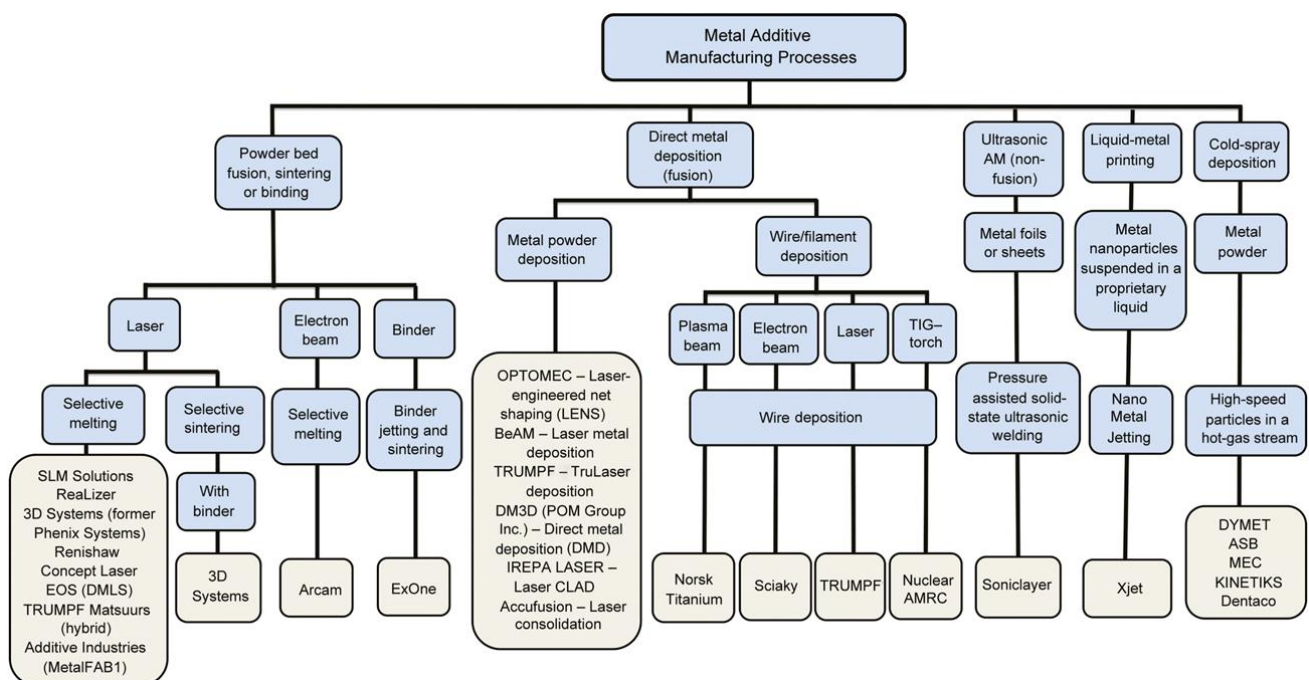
Metal Additive Manufacturing Processes

Powder bed fusion, sintering or binding

Laser

Selective melting

SLM Solutions
ReaLizer
3D Systems (former Phenix Systems)
Renishaw
Concept Laser
EOS (DMLS)
TRUMPF Matsuurs (hybrid)
Additive Industries (MetalFAB1)

Selective sintering

With binder

3D Systems

Electron beam

Selective melting

Arcam

Binder

Binder jetting and sintering

ExOne

Direct metal deposition (fusion)

Metal powder deposition

OPTOMEC – Laser-engineered net shaping (LENS)
BeAM – Laser metal deposition
TRUMPF – TruLaser deposition
DM3D (POM Group Inc.) – Direct metal deposition (DMD)
IREPA LASER – Laser CLAD
Accufusion – Laser consolidation

Wire/filament deposition

Plasma beam

Electron beam

Laser

TIG–torch

Wire deposition

Norsk Titanium

Sciaky

TRUMPF

Nuclear AMRC

Ultrasonic AM (non-fusion)

Metal foils or sheets

Pressure assisted solid-state ultrasonic welding

Soniclayer

Liquid-metal printing

Metal nanoparticles suspended in a proprietary liquid

Nano Metal Jetting

Xjet

Cold-spray deposition

Metal powder

High-speed particles in a hot-gas stream

DYMET
ASB
MEC
KINETIKS
Dentaco